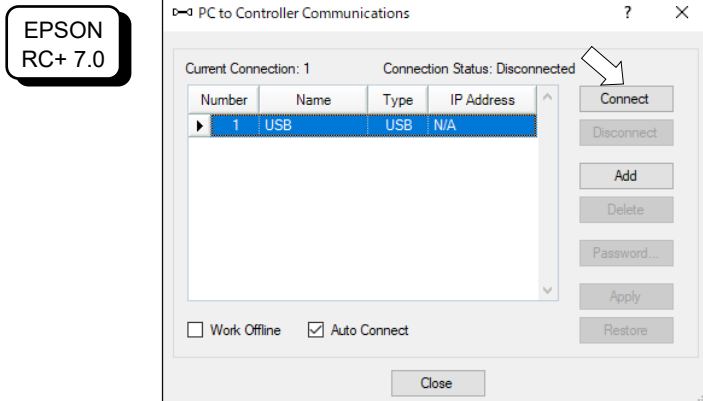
EPSON
RC+ 7.0

PC to Controller Communications

?

×

Current Connection: 1

Connection Status: Disconnected

| Number | Name | Type | IP Address |
|---|---|---|---|
| 1 | USB | USB | N/A |

Connect

Disconnect

Add

Delete

Password...

Apply

Restore

Work Offline

Auto Connect

Close